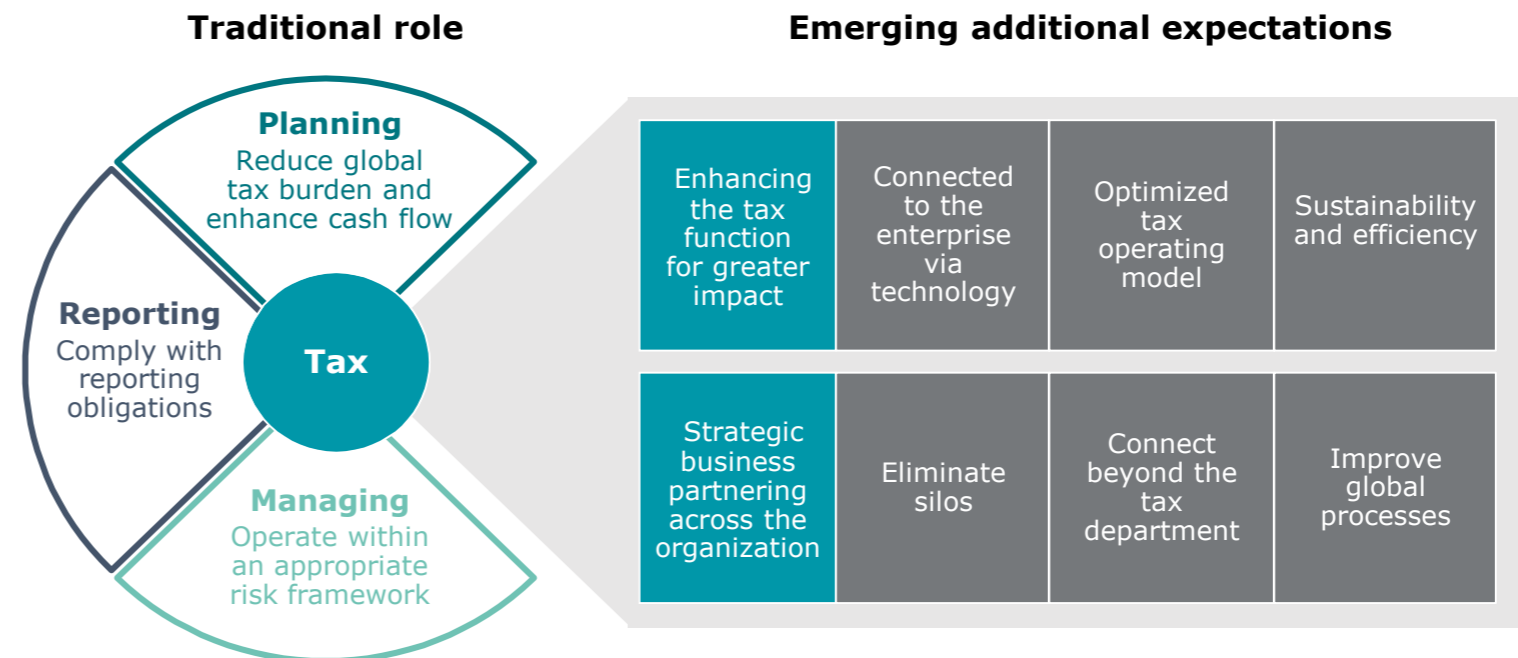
Traditional role

Planning
Reduce global tax burden and enhance cash flow

Reporting
Comply with reporting obligations

Tax

Managing
Operate within an appropriate risk framework

Emerging additional expectations

| Enhancing the tax function for greater impact | Connected to the enterprise via technology | Optimized tax operating model | Sustainability and efficiency |
|---|---|---|---|
| Strategic business partnering across the organization | Eliminate silos | Connect beyond the tax department | Improve global processes |